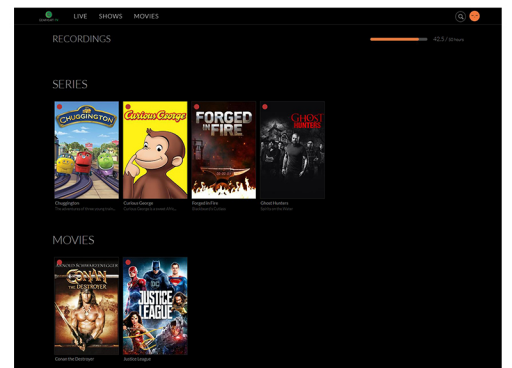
LIVE SHOWS MOVIES

RECORDINGS

42.5 / 50 hours

SERIES

CHUGGINGTON
Chuggington
The adventures of three young train...

Curious George
Curious George
Curious George is a sweet Afric...

FORGED IN FIRE
Forged in Fire
Bladesmith Z Lunes

GHOST HUNTERS
Ghost Hunters
Spirits in the Water

MOVIES

ARNOLD SCHWARZENEGGER
CONAN THE DESTROYER
Conan the Destroyer

DC
JUSTICE LEAGUE
Justice League